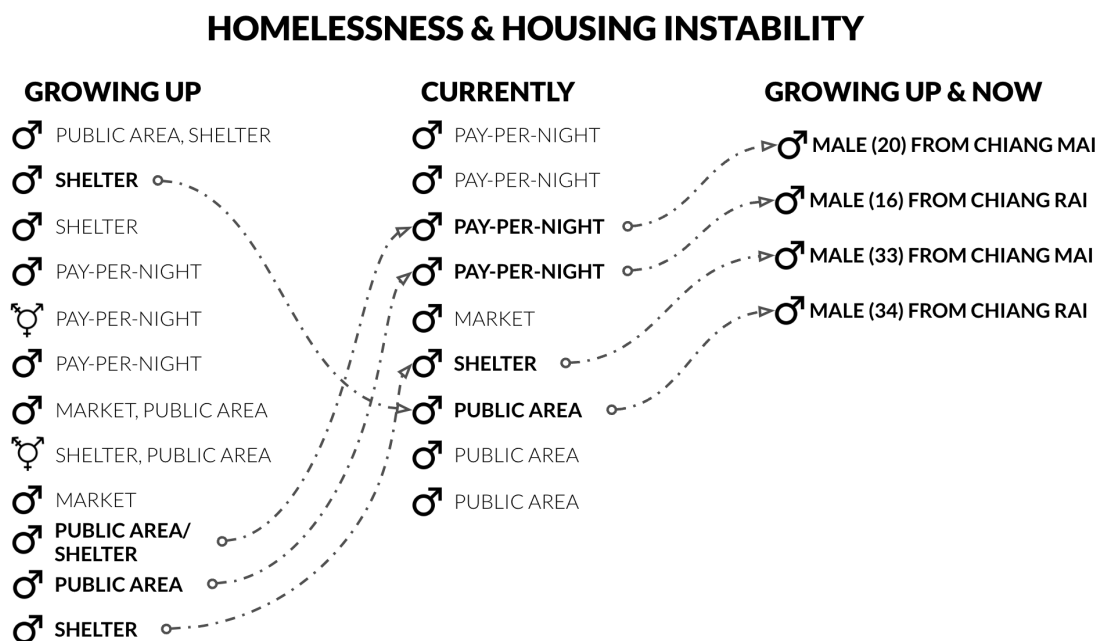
HOMELESSNESS & HOUSING INSTABILITY

GROWING UP

♂ PUBLIC AREA, SHELTER
♂ SHELTER
♂ SHELTER
♂ PAY-PER-NIGHT
⚧ PAY-PER-NIGHT
♂ PAY-PER-NIGHT
♂ MARKET, PUBLIC AREA
⚧ SHELTER, PUBLIC AREA
♂ MARKET
♂ PUBLIC AREA/ SHELTER
♂ PUBLIC AREA
♂ SHELTER

CURRENTLY

♂ PAY-PER-NIGHT
♂ PAY-PER-NIGHT
♂ PAY-PER-NIGHT
♂ PAY-PER-NIGHT
♂ MARKET
♂ SHELTER
♂ PUBLIC AREA
♂ PUBLIC AREA
♂ PUBLIC AREA

GROWING UP & NOW

♂ MALE (20) FROM CHIANG MAI
♂ MALE (16) FROM CHIANG RAI
♂ MALE (33) FROM CHIANG MAI
♂ MALE (34) FROM CHIANG RAI